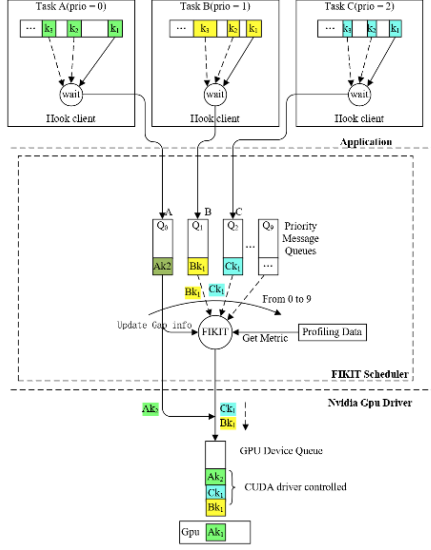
Task A(prio = 0)

...

$k_3$

$k_2$

$k_1$

wait

Hook client

Task B(prio = 1)

...

$k_3$

$k_2$

$k_1$

wait

Hook client

Task C(prio = 2)

...

$k_3$

$k_2$

$k_1$

wait

Hook client

Application

A

B

C

$Q_0$

$Q_1$

$Q_2$

...

$Q_9$

Priority Message Queues

Ak2

$Bk_1$

$Ck_1$

$Bk_1$

$Ck_1$

From 0 to 9

Update Gpu info

FIKIT

Get Metric

Profiling Data

FIKIT Scheduler

Nvidia Gpu Driver

$Ak_2$

$Ck_1$

$Bk_1$

GPU Device Queue

$Ak_2$

$Ck_1$

$Bk_1$

CUDA driver controlled

Gpu

$Ak_1$